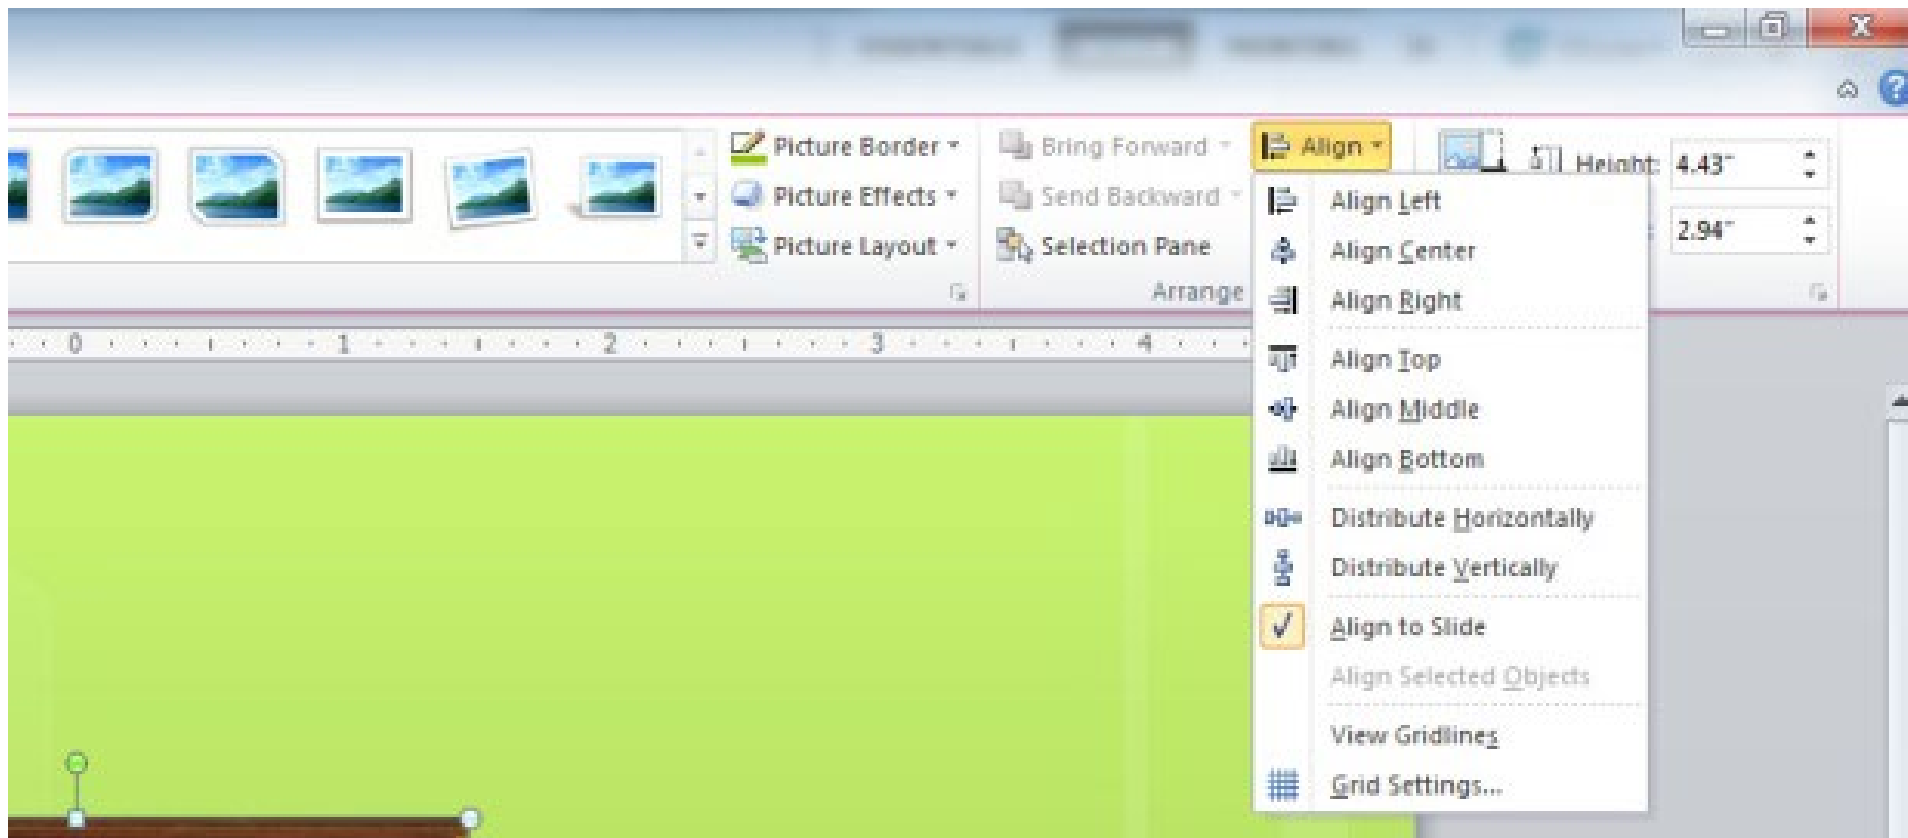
Picture Border
Picture Effects
Picture Layout
Bring Forward
Send Backward
Selection Pane
Arrange
Align
Height: 4.43"
2.94"

0 1 2 3 4

Align Left
Align Center
Align Right
Align Top
Align Middle
Align Bottom
Distribute Horizontally
Distribute Vertically
Align to Slide
Align Selected Objects
View Gridlines
Grid Settings...